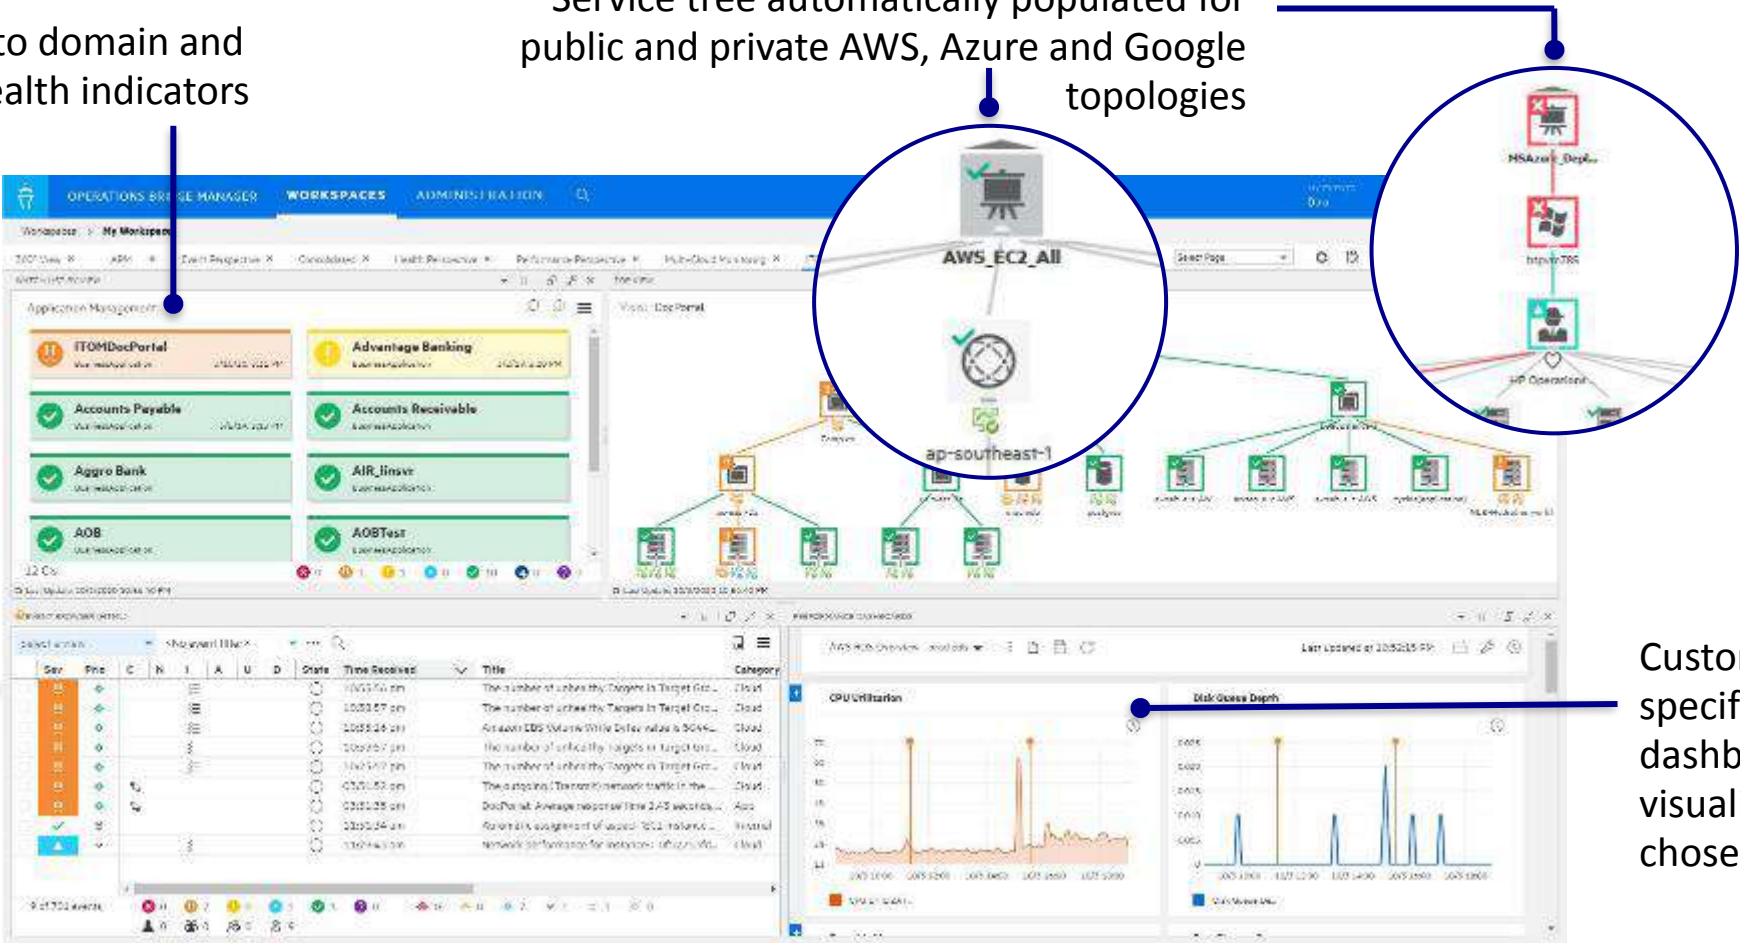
to domain and
ealth indicators

Service tree automatically populated for public and private AWS, Azure and Google topologies

OPERATIONS BRIDGE MANAGER   WORKSPACES   ADMINISTRATION

Workspaces > My Workspace

Application Management

ITOMDocPortal

Advantage Banking

Accounts Payable

Accounts Receivable

Aggro Bank

AIR_linsvr

AOB

AOBTest

AWS_EC2_All

ap-southeast-1

MSAzure_Depl...

HP Operations

Visual: DocPortal

Sev   Prio   C   N   I   A   U   D   State   Time Received   Title   Category

CPU Utilization

Disk Queue Depth

Last Updated at 10:52:15 PM

Custo
specif
dashb
visual
chose